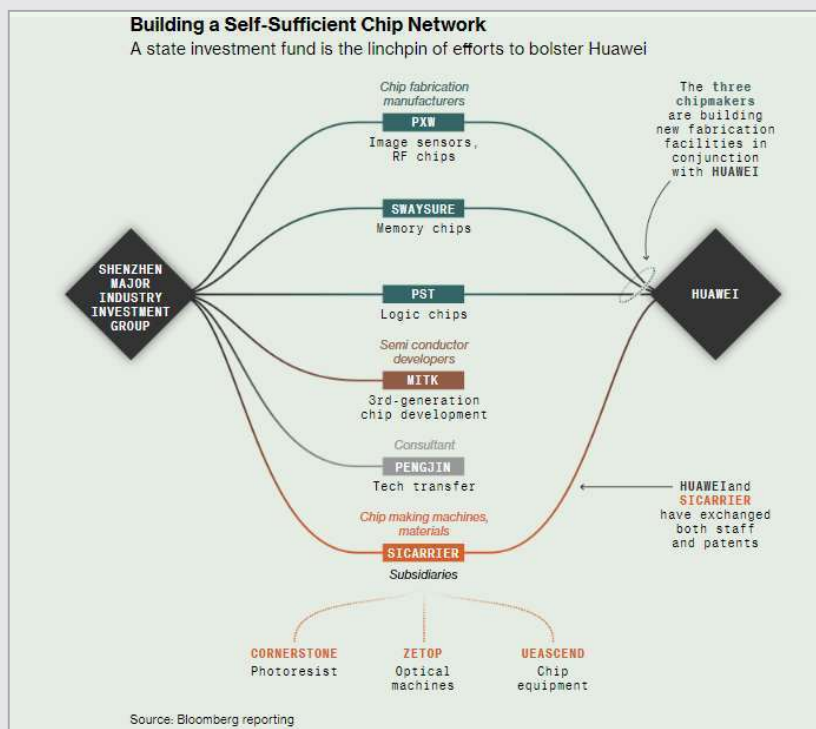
Building a Self-Sufficient Chip Network
A state investment fund is the linchpin of efforts to bolster Huawei

SHENZHEN MAJOR INDUSTRY INVESTMENT GROUP

Chip fabrication manufacturers
PXW
Image sensors, RF chips

SWAYSURE
Memory chips

PST
Logic chips

Semi conductor developers
MITK
3rd-generation chip development

Consultant
PENGJIN
Tech transfer

Chip making machines, materials
SICARRIER
Subsidiaries

CORNERSTONE
Photoresist

ZETOP
Optical machines

UEASCEND
Chip equipment

The three chipmakers are building new fabrication facilities in conjunction with HUAWEI

HUAWEI

HUAWEIand SICARRIER have exchanged both staff and patents

Source: Bloomberg reporting